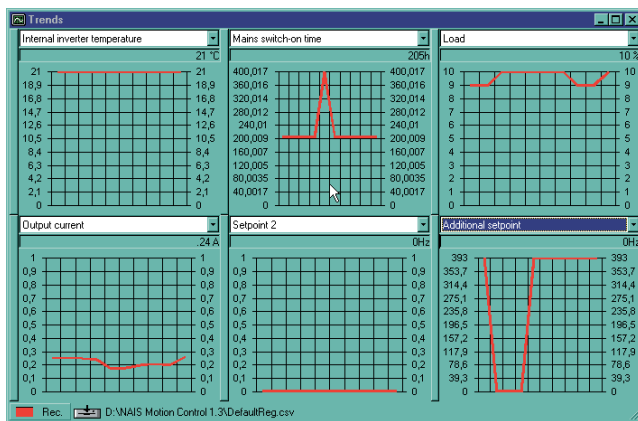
Trends

Internal inverter temperature
21 °C
21 18,9 16,8 14,7 12,6 10,5 8,4 6,3 4,2 2,1 0
21 18,9 16,8 14,7 12,6 10,5 8,4 6,3 4,2 2,1 0

Mains switch-on time
205h
400,017 360,016 320,014 280,012 240,01 200,009 160,007 120,005 80,0035 40,0017 0
400,017 360,016 320,014 280,012 240,01 200,009 160,007 120,005 80,0035 40,0017 0

Load
10 %
10 9 8 7 6 5 4 3 2 1 0
10 9 8 7 6 5 4 3 2 1 0

Output current
24 A
1 0,9 0,8 0,7 0,6 0,5 0,4 0,3 0,2 0,1 0
1 0,9 0,8 0,7 0,6 0,5 0,4 0,3 0,2 0,1 0

Setpoint 2
0Hz
1 0,9 0,8 0,7 0,6 0,5 0,4 0,3 0,2 0,1 0
1 0,9 0,8 0,7 0,6 0,5 0,4 0,3 0,2 0,1 0

Additional setpoint
0Hz
393 353,7 314,4 275,1 235,8 196,5 157,2 117,9 78,6 39,3 0
393 353,7 314,4 275,1 235,8 196,5 157,2 117,9 78,6 39,3 0

Rec. D:\NAIS Motion Control 1.3\DefaultReg.csv